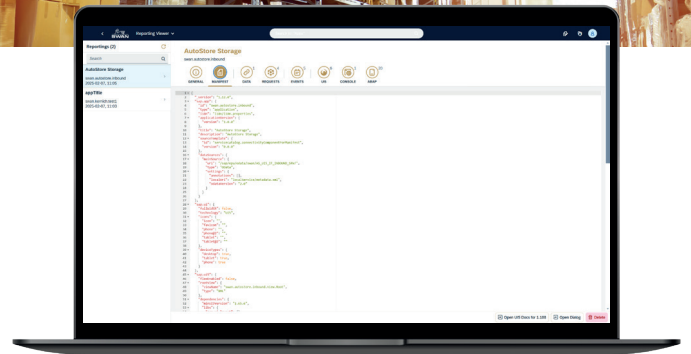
Reporting Viewer

Reportings (2)

Search

AutoStore Storage
swan.autostore.inbound
2025-03-07, 11:00

appTitle
swan.kerridd.test1
2025-03-07, 11:00

AutoStore Storage
swan.autostore.inbound

GENERAL MANIFEST DATA REQUESTS EVENTS UI5 CONSOLE ABAP

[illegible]

Open UI5 Docs for 1.108 Open Dialog Delete